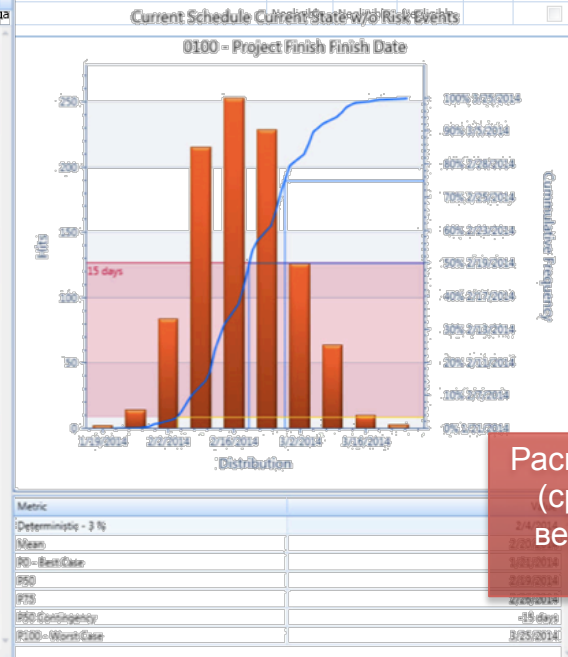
Current Schedule Current State w/o Risk Events

0100 - Project Finish Finish Date

250

200

150

100

50

0

Hits

15 days

1/13/2014

2/3/2014

2/18/2014

3/3/2014

3/18/2014

Distribution

100% 3/25/2014

90% 3/5/2014

80% 2/28/2014

70% 2/25/2014

60% 2/21/2014

50% 2/19/2014

40% 2/17/2014

30% 2/13/2014

20% 2/11/2014

10% 2/6/2014

0% 1/21/2014

Cumulative Frequency

Расч
(ср
ве

| Metric | |
|---|---|
| Deterministic - 3 % | 2/4/2014 |
| Mean | 2/20/2014 |
| P0 - Best Case | 1/21/2014 |
| P50 | 2/19/2014 |
| P75 | 2/25/2014 |
| P50 Contingency | -15 days |
| P100 - Worst Case | 3/25/2014 |